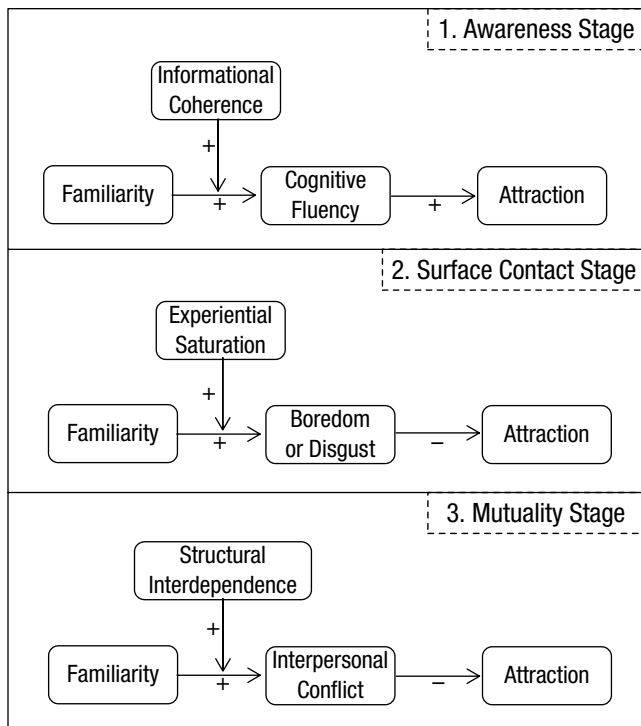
1. Awareness Stage

Informational Coherence

+

Familiarity

+

Cognitive Fluency

+

Attraction

2. Surface Contact Stage

Experiential Saturation

+

Familiarity

+

Boredom or Disgust

−

Attraction

3. Mutuality Stage

Structural Interdependence

+

Familiarity

+

Interpersonal Conflict

−

Attraction